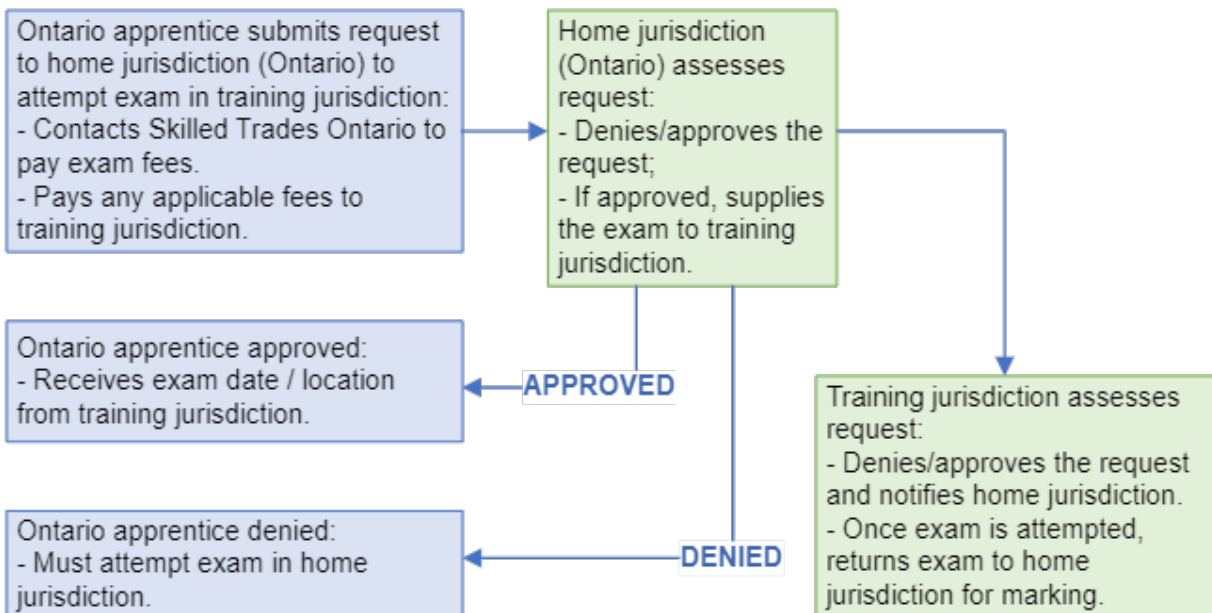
Ontario apprentice submits request to home jurisdiction (Ontario) to attempt exam in training jurisdiction:
- Contacts Skilled Trades Ontario to pay exam fees.
- Pays any applicable fees to training jurisdiction.

Home jurisdiction (Ontario) assesses request:
- Denies/approves the request;
- If approved, supplies the exam to training jurisdiction.

Ontario apprentice approved:
- Receives exam date / location from training jurisdiction.

APPROVED

Training jurisdiction assesses request:
- Denies/approves the request and notifies home jurisdiction.
- Once exam is attempted, returns exam to home jurisdiction for marking.

Ontario apprentice denied:
- Must attempt exam in home jurisdiction.

DENIED